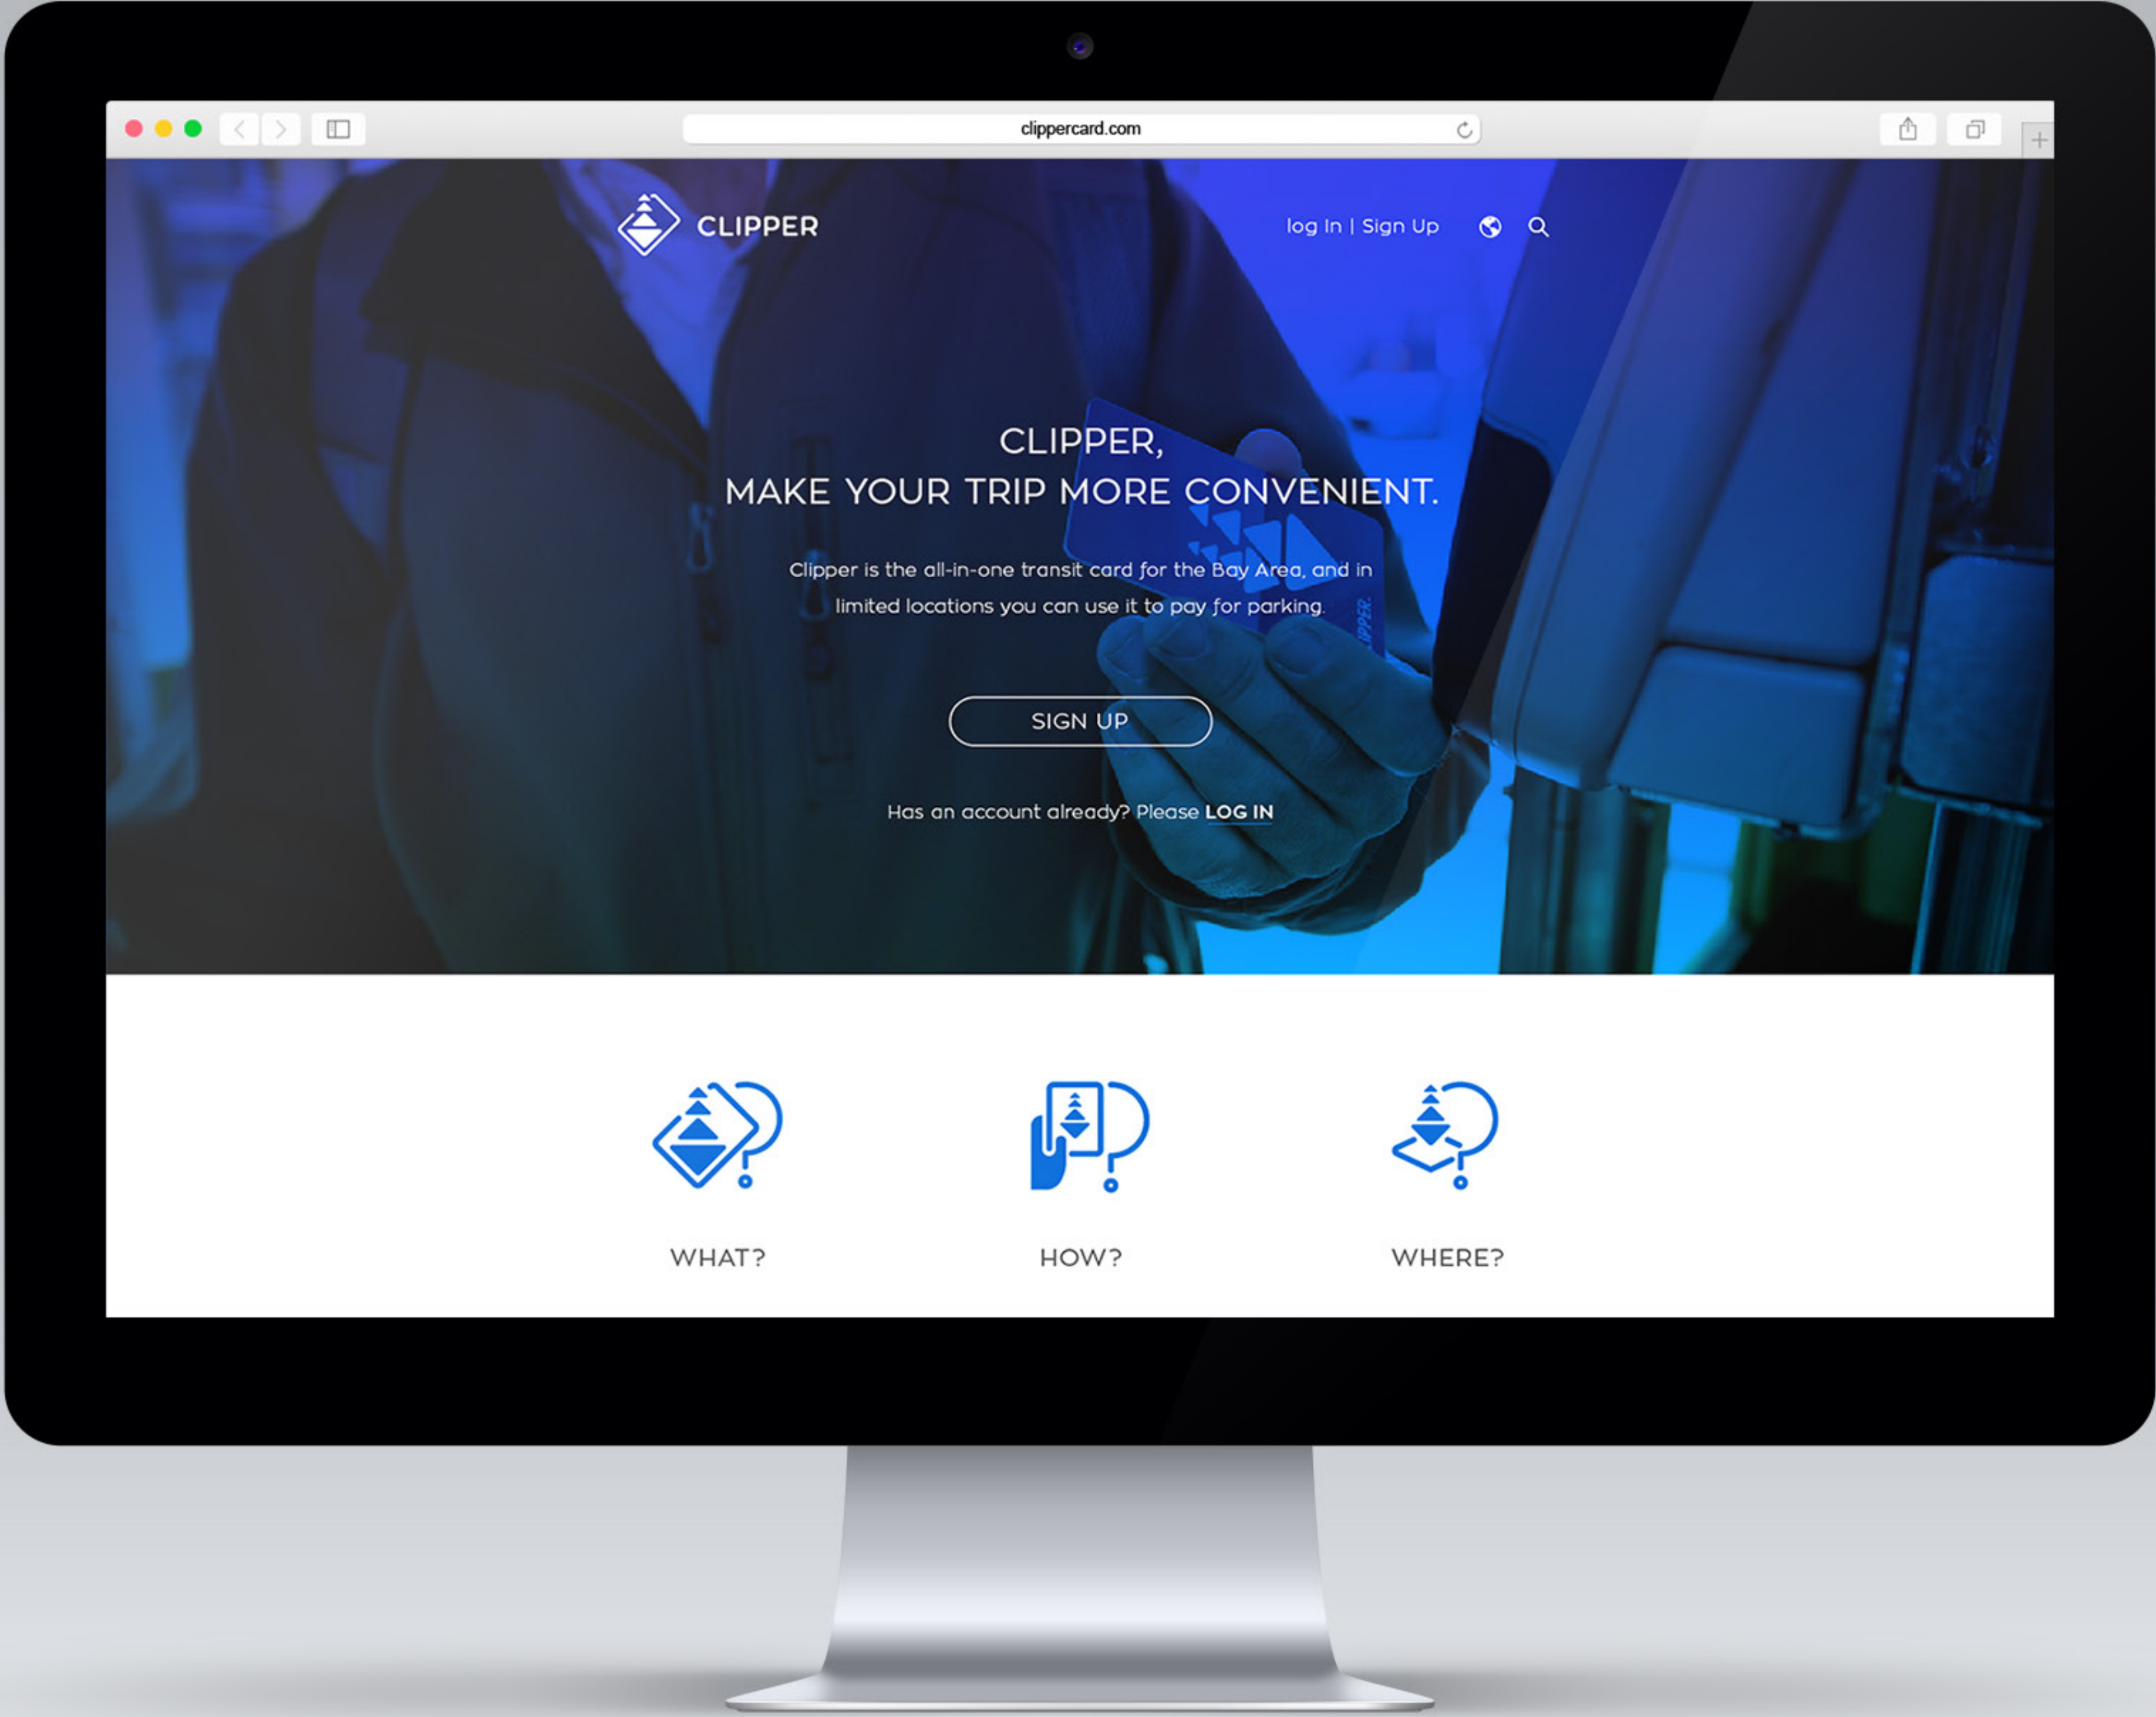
clippercard.com

CLIPPER

log In | Sign Up

CLIPPER,
MAKE YOUR TRIP MORE CONVENIENT.

Clipper is the all-in-one transit card for the Bay Area, and in limited locations you can use it to pay for parking.

SIGN UP

Has an account already? Please LOG IN

WHAT?

HOW?

WHERE?